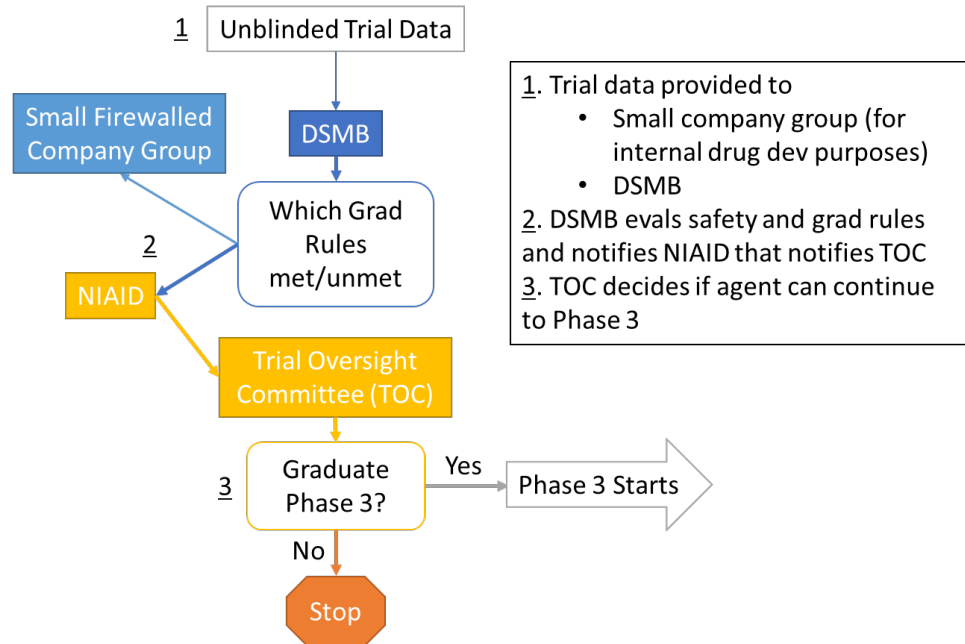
1 Unblinded Trial Data

DSMB

Small Firewalled Company Group

Which Grad Rules met/unmet

2

NIAID

Trial Oversight Committee (TOC)

3 Graduate Phase 3?

Yes

Phase 3 Starts

No

Stop

1. Trial data provided to
• Small company group (for internal drug dev purposes)
• DSMB
2. DSMB evals safety and grad rules and notifies NIAID that notifies TOC
3. TOC decides if agent can continue to Phase 3